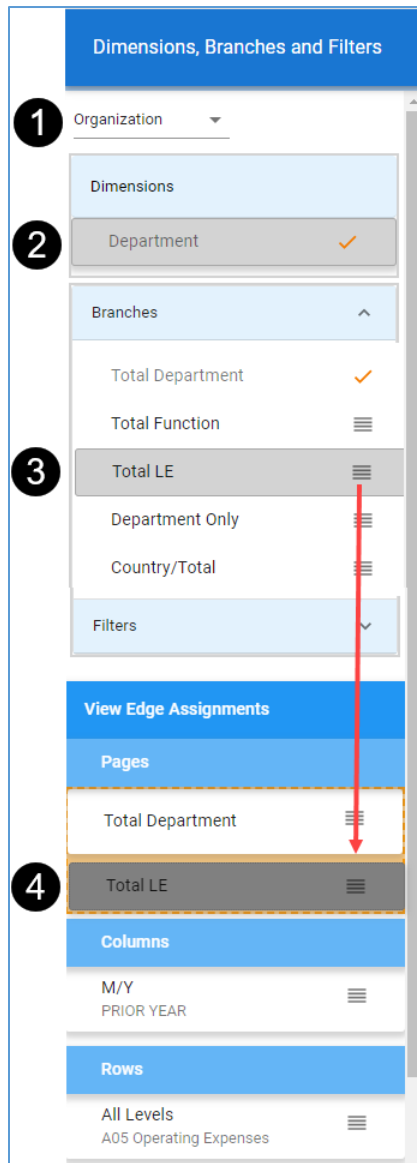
Dimensions, Branches and Filters

1

Organization

Dimensions

2

Department

Branches

Total Department

Total Function

3

Total LE

Department Only

Country/Total

Filters

View Edge Assignments

Pages

Total Department

4

Total LE

Columns

M/Y
PRIOR YEAR

Rows

All Levels
A05 Operating Expenses